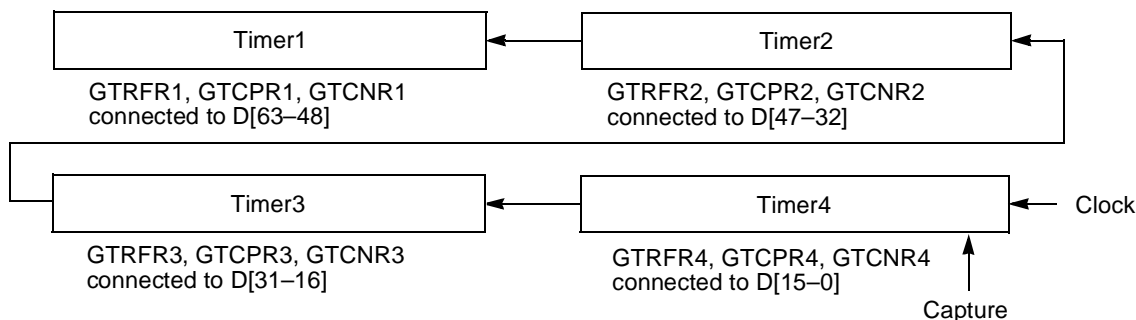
Timer1

GTRFR1, GTCPR1, GTCNR1
connected to D[63–48]

Timer2

GTRFR2, GTCPR2, GTCNR2
connected to D[47–32]

Timer3

GTRFR3, GTCPR3, GTCNR3
connected to D[31–16]

Timer4

Clock

GTRFR4, GTCPR4, GTCNR4
connected to D[15–0]

Capture